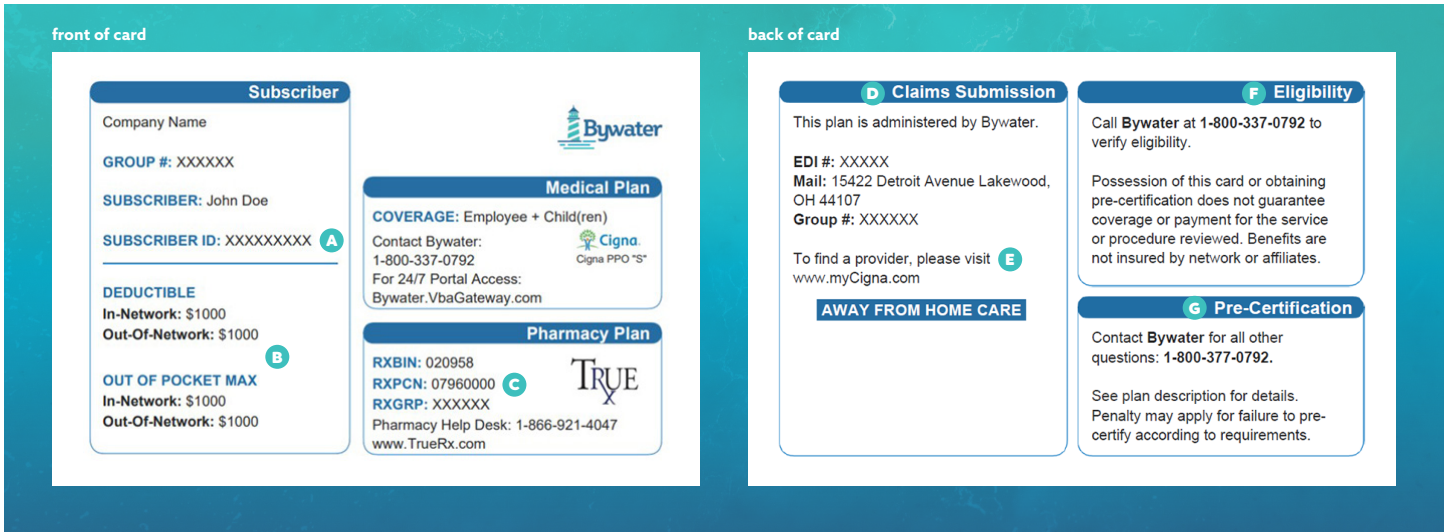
front of card

Subscriber

Company Name

GROUP #: XXXXXX

SUBSCRIBER: John Doe

SUBSCRIBER ID: XXXXXXXXX A

DEDUCTIBLE
In-Network: $1000
Out-Of-Network: $1000

B

OUT OF POCKET MAX
In-Network: $1000
Out-Of-Network: $1000

Bywater

Medical Plan

COVERAGE: Employee + Child(ren)

Contact Bywater:
1-800-337-0792
For 24/7 Portal Access:
Bywater.VbaGateway.com

Cigna
Cigna PPO "S"

Pharmacy Plan

RXBIN: 020958
RXPCN: 07960000 C
RXGRP: XXXXXX
Pharmacy Help Desk: 1-866-921-4047
www.TrueRx.com

TRUE RX

back of card

D Claims Submission

This plan is administered by Bywater.

EDI #: XXXXX
Mail: 15422 Detroit Avenue Lakewood, OH 44107
Group #: XXXXXX

To find a provider, please visit E
www.myCigna.com

AWAY FROM HOME CARE

F Eligibility

Call Bywater at 1-800-337-0792 to verify eligibility.

Possession of this card or obtaining pre-certification does not guarantee coverage or payment for the service or procedure reviewed. Benefits are not insured by network or affiliates.

G Pre-Certification

Contact Bywater for all other questions: 1-800-377-0792.

See plan description for details. Penalty may apply for failure to pre-certify according to requirements.